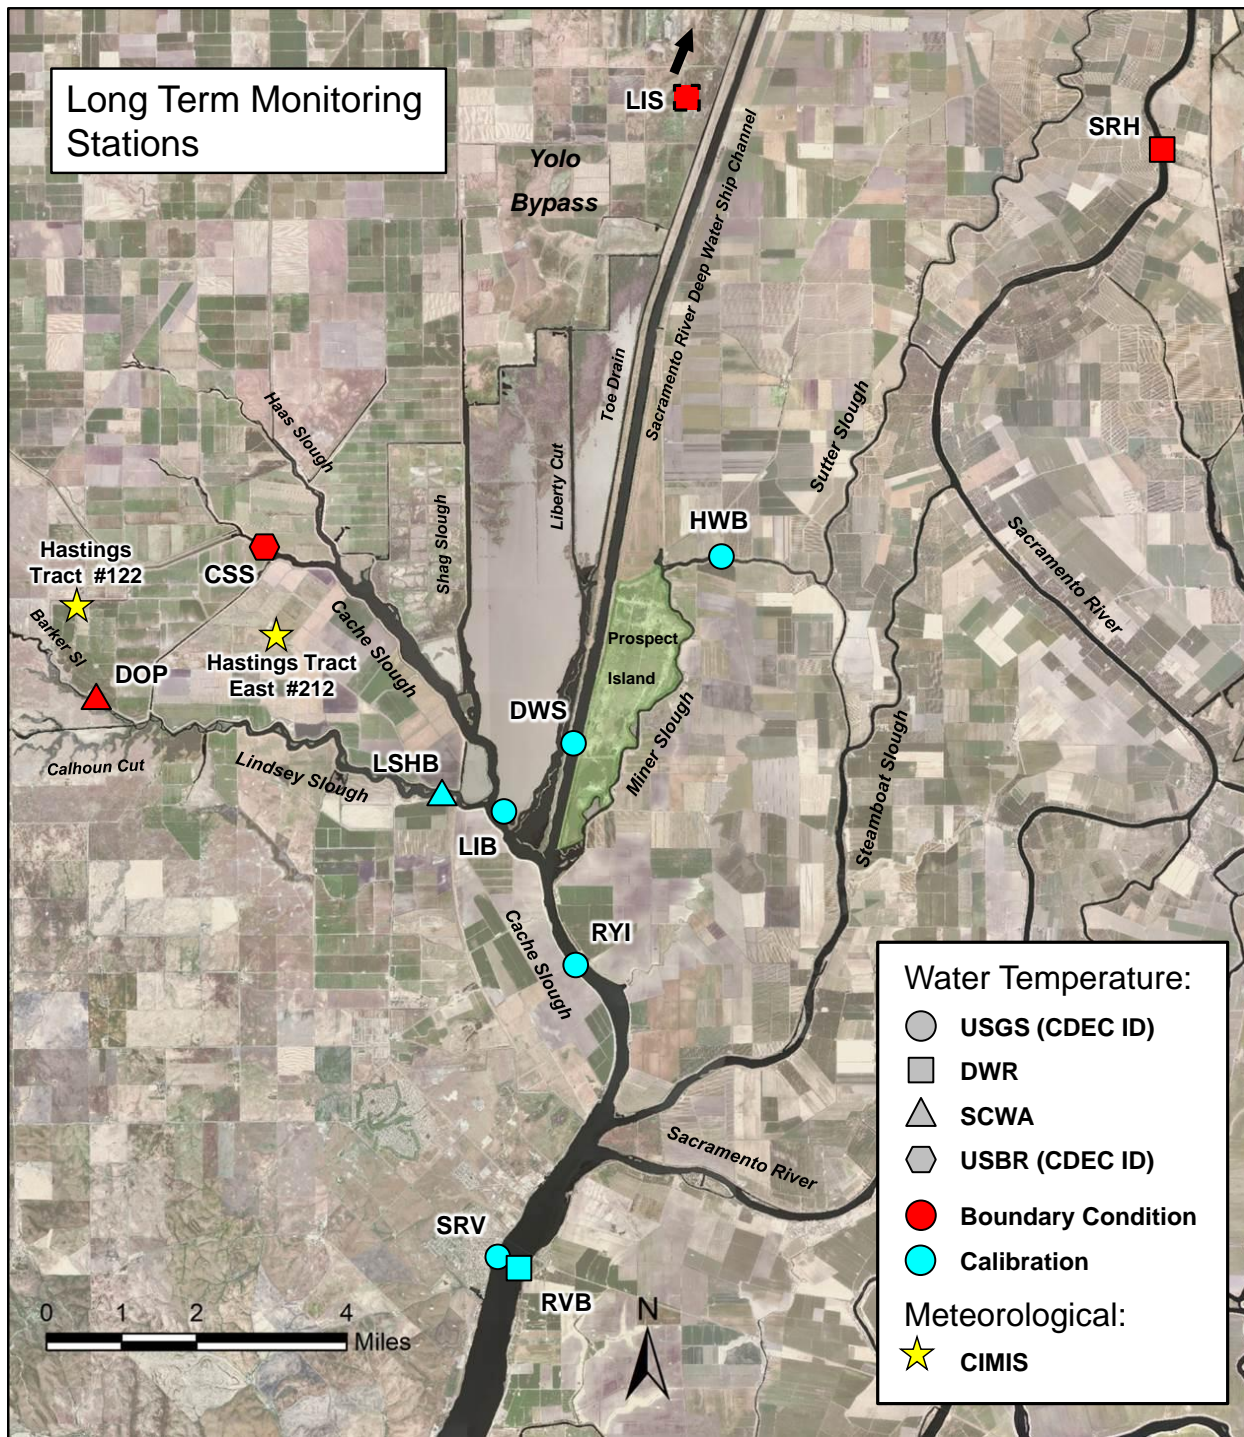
Long Term Monitoring Stations

LIS
Yolo
Bypass
SRH
Sacramento River Deep Water Ship Channel
Toe Drain
Liberty Cut
Haas Slough
Shag Slough
Sutter Slough
HWB
Sacramento River
Hastings Tract #122
CSS
Barker Sl
Cache Slough
Hastings Tract East #212
DOP
Prospect
Island
DWS
Miner Slough
Calhoun Cut
Lindsey Slough
LSHB
LIB
Steamboat Slough
RYI
Cache Slough
Sacramento River
SRV
RVB
N
0 1 2 4
Miles

Water Temperature:
USGS (CDEC ID)
DWR
SCWA
USBR (CDEC ID)
Boundary Condition
Calibration
Meteorological:
CIMIS